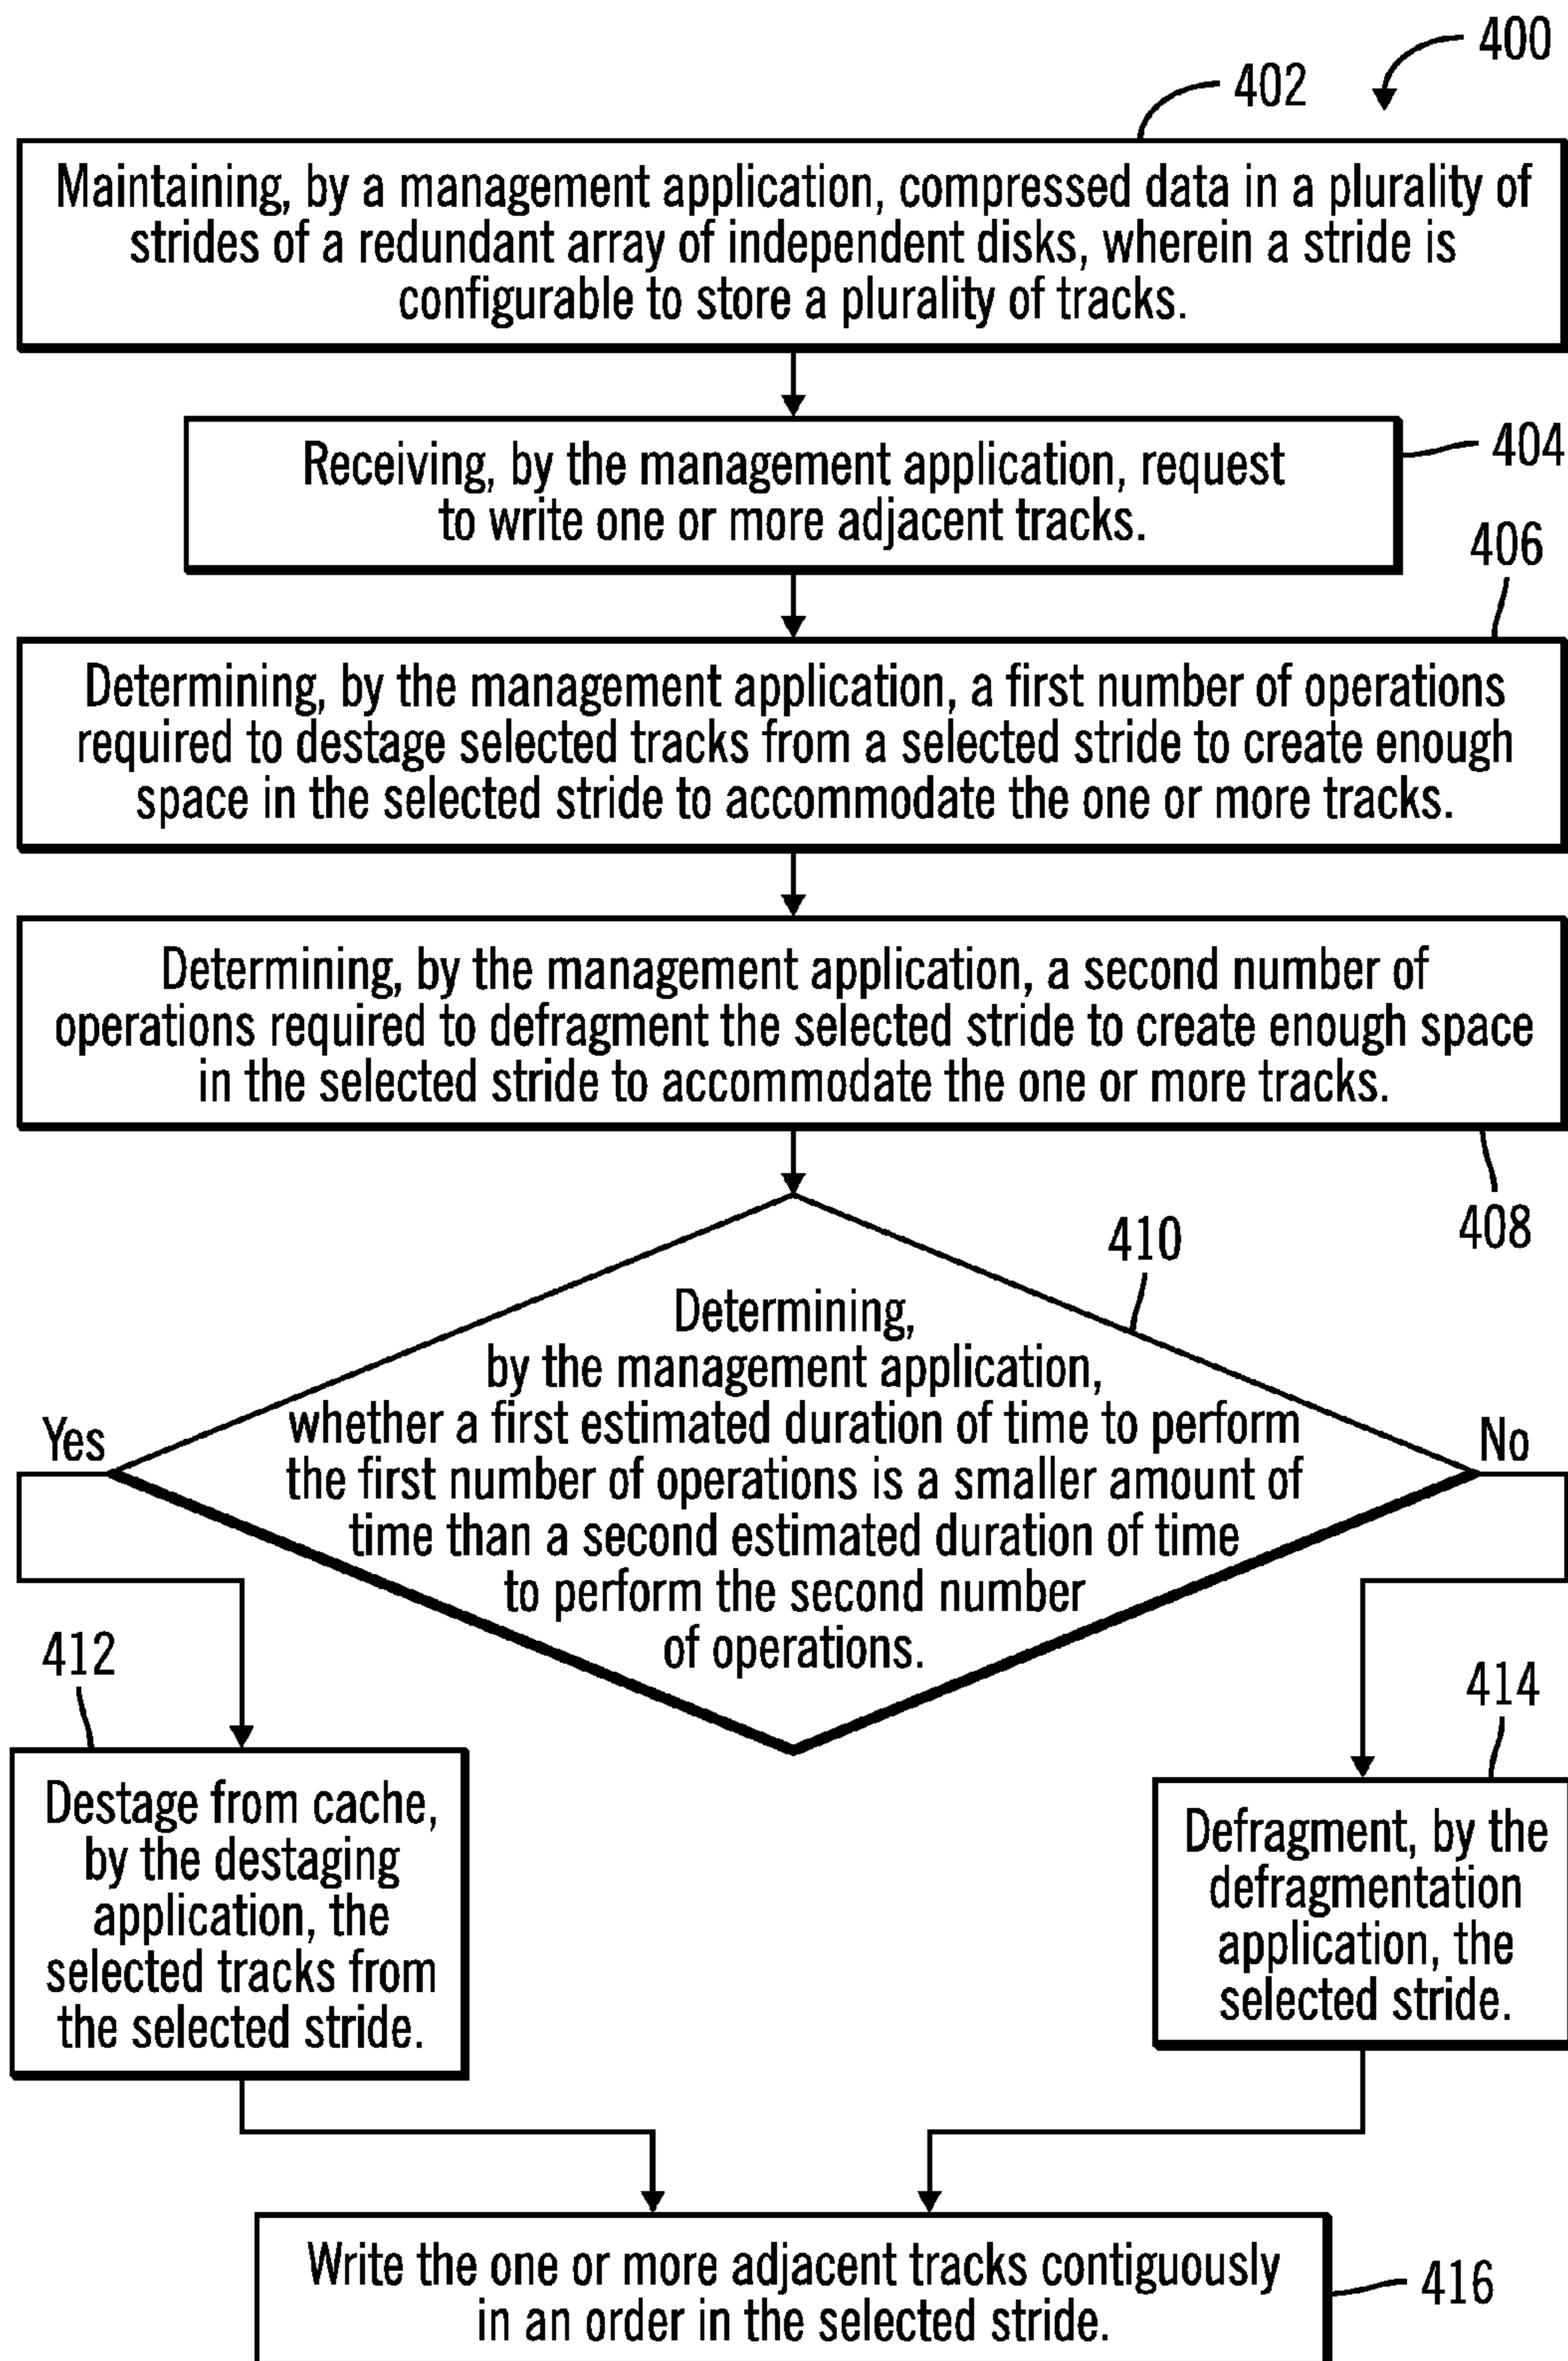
400

402

Maintaining, by a management application, compressed data in a plurality of strides of a redundant array of independent disks, wherein a stride is configurable to store a plurality of tracks.

Receiving, by the management application, request to write one or more adjacent tracks.

404

406

Determining, by the management application, a first number of operations required to destage selected tracks from a selected stride to create enough space in the selected stride to accommodate the one or more tracks.

Determining, by the management application, a second number of operations required to defragment the selected stride to create enough space in the selected stride to accommodate the one or more tracks.

408

410

Determining, by the management application, whether a first estimated duration of time to perform the first number of operations is a smaller amount of time than a second estimated duration of time to perform the second number of operations.

Yes

No

412

Destage from cache, by the destaging application, the selected tracks from the selected stride.

414

Defragment, by the defragmentation application, the selected stride.

Write the one or more adjacent tracks contiguously in an order in the selected stride.

416